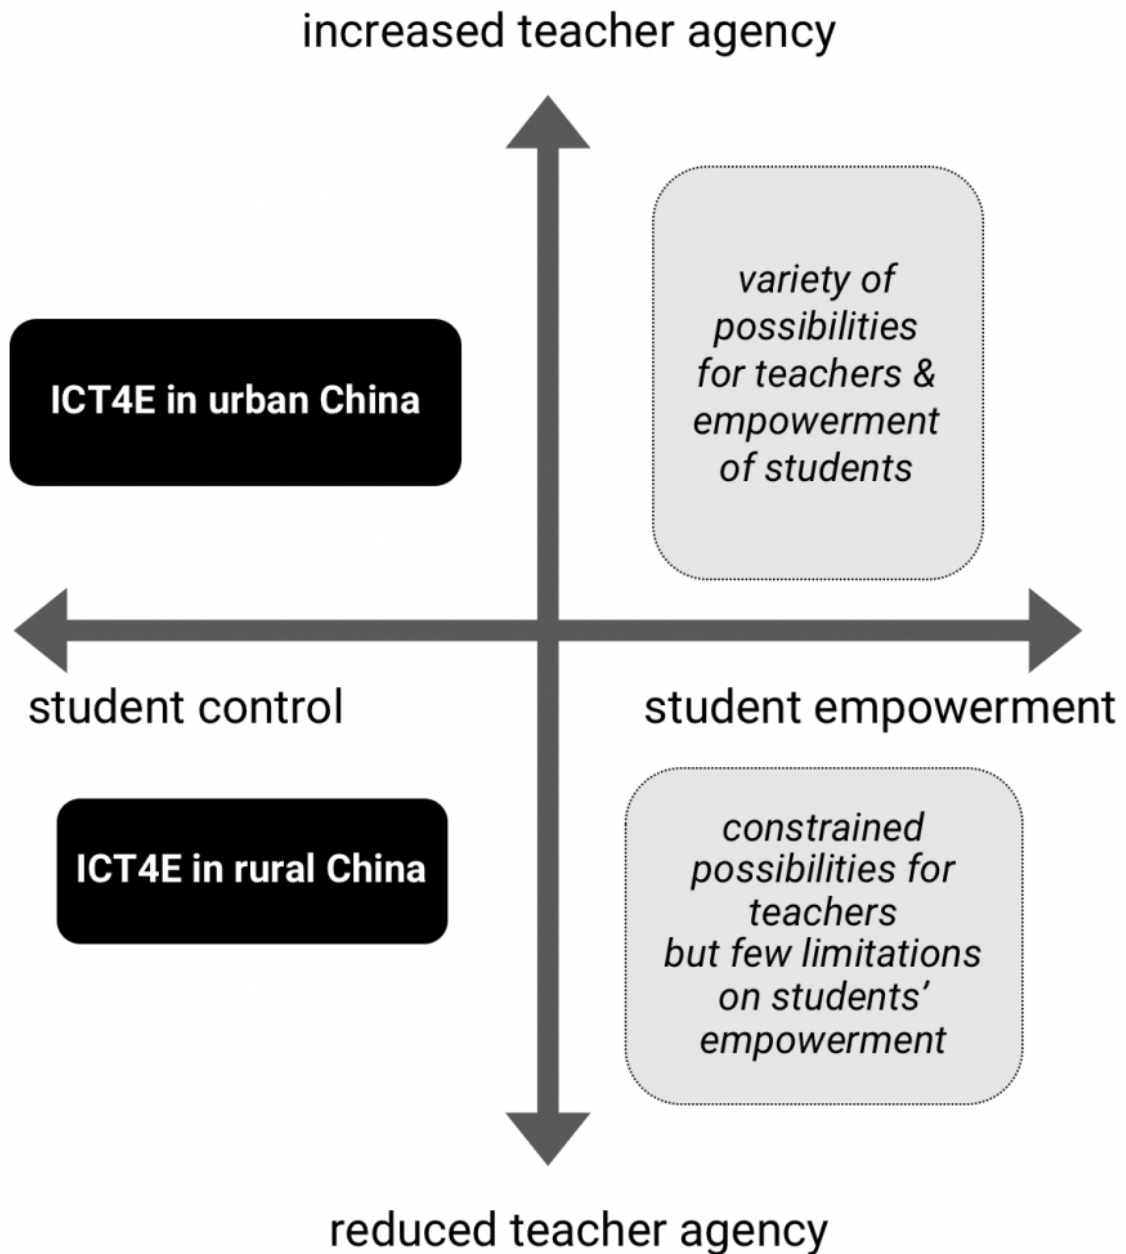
increased teacher agency

ICT4E in urban China

variety of possibilities for teachers & empowerment of students

student control

student empowerment

ICT4E in rural China

constrained possibilities for teachers but few limitations on students' empowerment

reduced teacher agency